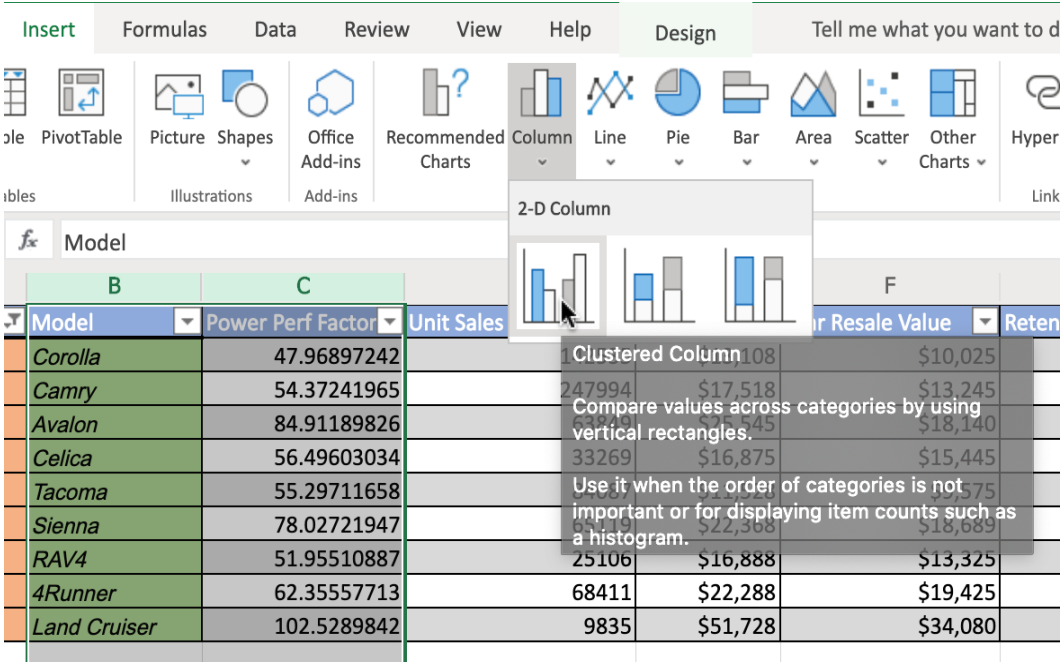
Insert Formulas Data Review View Help Design Tell me what you want to d

ble PivotTable Picture Shapes Office Add-ins Recommended Charts Column Line Pie Bar Area Scatter Other Charts Hyper

ables Illustrations Add-ins Link

2-D Column

Model

| B | C | | | F | |
|---|---|---|---|---|---|
| Model | Power Perf Factor | Unit Sales | | r Resale Value | Reten |
| Corolla | 47.96897242 | 1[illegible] | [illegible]108 | $10,025 | |
| Camry | 54.37241965 | 247994 | $17,518 | $13,245 | |
| Avalon | 84.91189826 | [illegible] | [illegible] | $18,140 | |
| Celica | 56.49603034 | 33269 | $16,875 | $15,445 | |
| Tacoma | 55.29711658 | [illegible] | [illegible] | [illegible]575 | |
| Sienna | 78.02721947 | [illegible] | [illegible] | $18,689 | |
| RAV4 | 51.95510887 | 25106 | $16,888 | $13,325 | |
| 4Runner | 62.35557713 | 68411 | $22,288 | $19,425 | |
| Land Cruiser | 102.5289842 | 9835 | $51,728 | $34,080 | |

Clustered Column

Compare values across categories by using vertical rectangles.

Use it when the order of categories is not important or for displaying item counts such as a histogram.